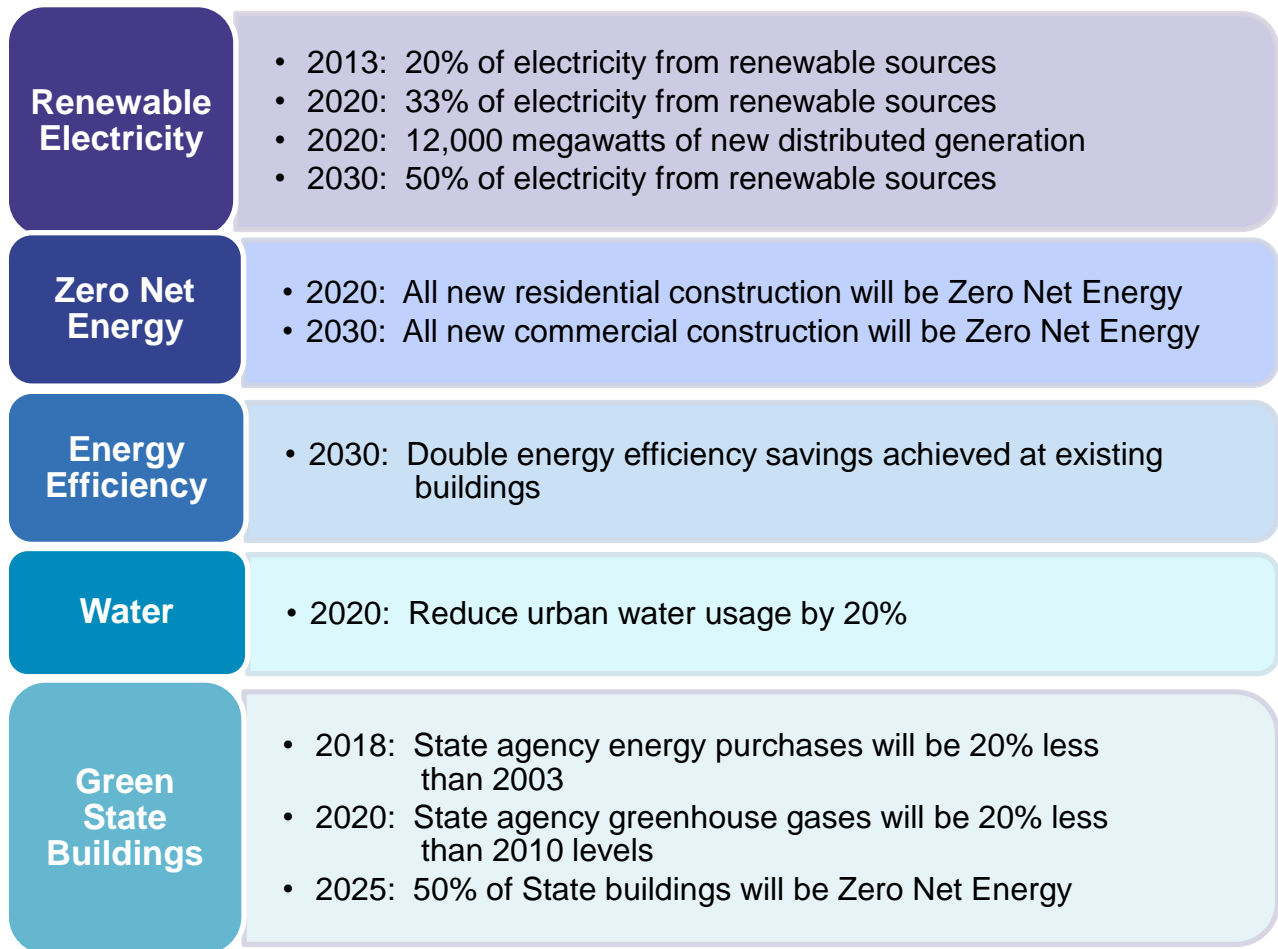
Renewable Electricity

• 2013: 20% of electricity from renewable sources
• 2020: 33% of electricity from renewable sources
• 2020: 12,000 megawatts of new distributed generation
• 2030: 50% of electricity from renewable sources

Zero Net Energy

• 2020: All new residential construction will be Zero Net Energy
• 2030: All new commercial construction will be Zero Net Energy

Energy Efficiency

• 2030: Double energy efficiency savings achieved at existing buildings

Water

• 2020: Reduce urban water usage by 20%

Green State Buildings

• 2018: State agency energy purchases will be 20% less than 2003
• 2020: State agency greenhouse gases will be 20% less than 2010 levels
• 2025: 50% of State buildings will be Zero Net Energy